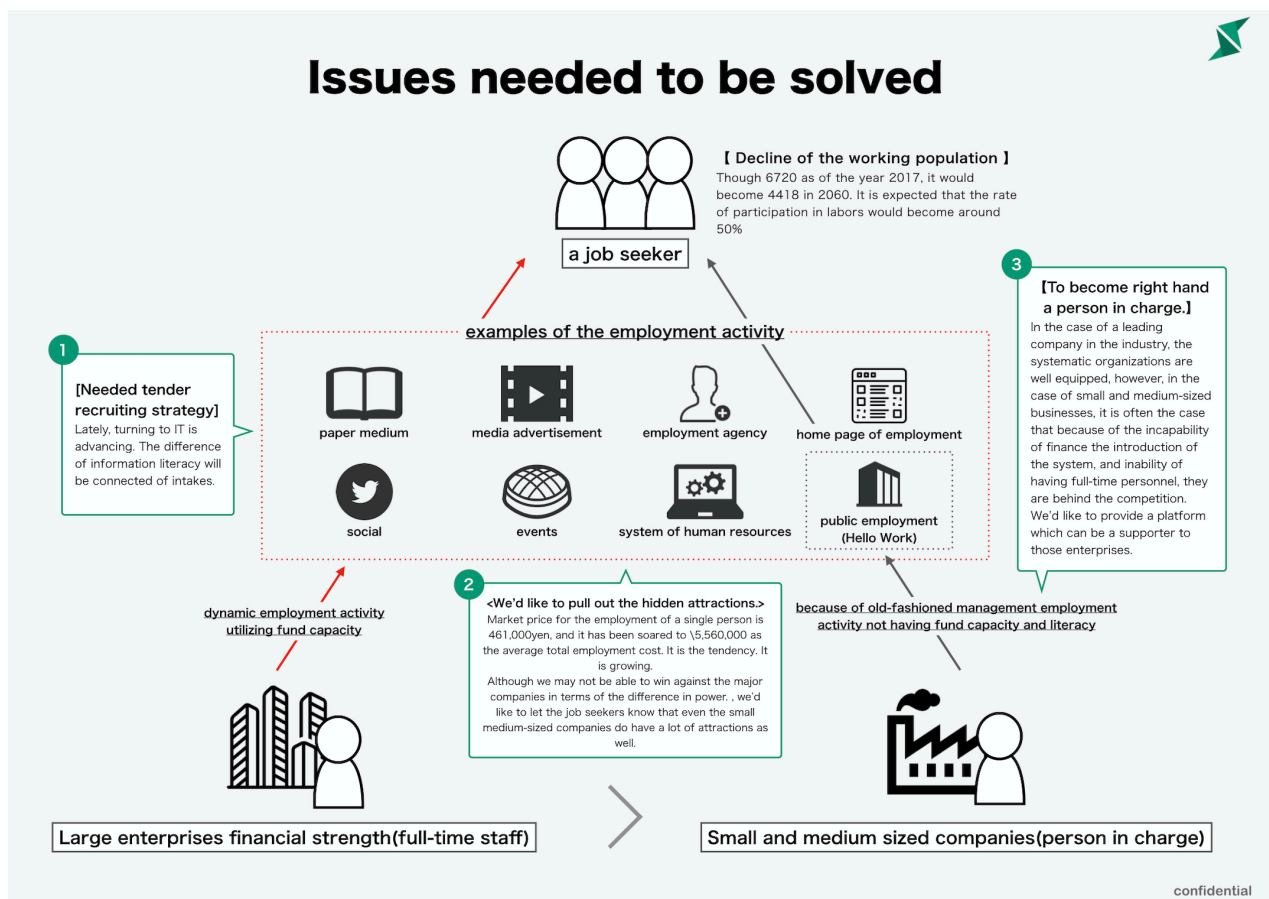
Issues needed to be solved

【 Decline of the working population 】
Though 6720 as of the year 2017, it would become 4418 in 2060. It is expected that the rate of participation in labors would become around 50%

a job seeker

examples of the employment activity

paper medium
media advertisement
employment agency
home page of employment
social
events
system of human resources
public employment (Hello Work)

1
[Needed tender recruiting strategy]
Lately, turning to IT is advancing. The difference of information literacy will be connected of intakes.

3
【To become right hand a person in charge.】
In the case of a leading company in the industry, the systematic organizations are well equipped, however, in the case of small and medium-sized businesses, it is often the case that because of the incapability of finance the introduction of the system, and inability of having full-time personnel, they are behind the competition. We'd like to provide a platform which can be a supporter to those enterprises.

dynamic employment activity utilizing fund capacity

2
<We'd like to pull out the hidden attractions.>
Market price for the employment of a single person is 461,000yen, and it has been soared to \5,560,000 as the average total employment cost. It is the tendency. It is growing.
Although we may not be able to win against the major companies in terms of the difference in power. , we'd like to let the job seekers know that even the small medium-sized companies do have a lot of attractions as well.

because of old-fashioned management employment activity not having fund capacity and literacy

Large enterprises financial strength(full-time staff)

Small and medium sized companies(person in charge)

confidential